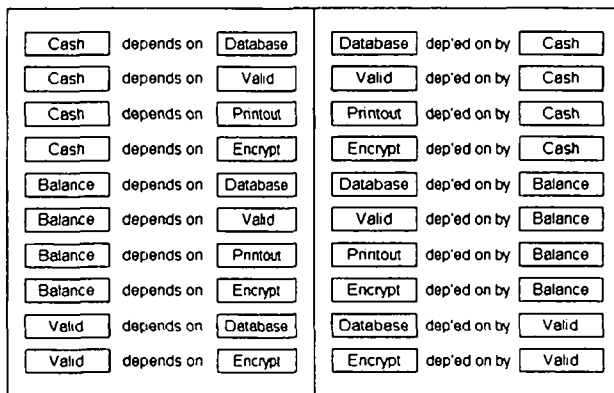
Cash depends on Database
Cash depends on Valid
Cash depends on Printout
Cash depends on Encrypt
Balance depends on Database
Balance depends on Valid
Balance depends on Printout
Balance depends on Encrypt
Valid depends on Database
Valid depends on Encrypt

Database dep'ed on by Cash
Valid dep'ed on by Cash
Printout dep'ed on by Cash
Encrypt dep'ed on by Cash
Database dep'ed on by Balance
Valid dep'ed on by Balance
Printout dep'ed on by Balance
Encrypt dep'ed on by Balance
Database dep'ed on by Valid
Encrypt dep'ed on by Valid